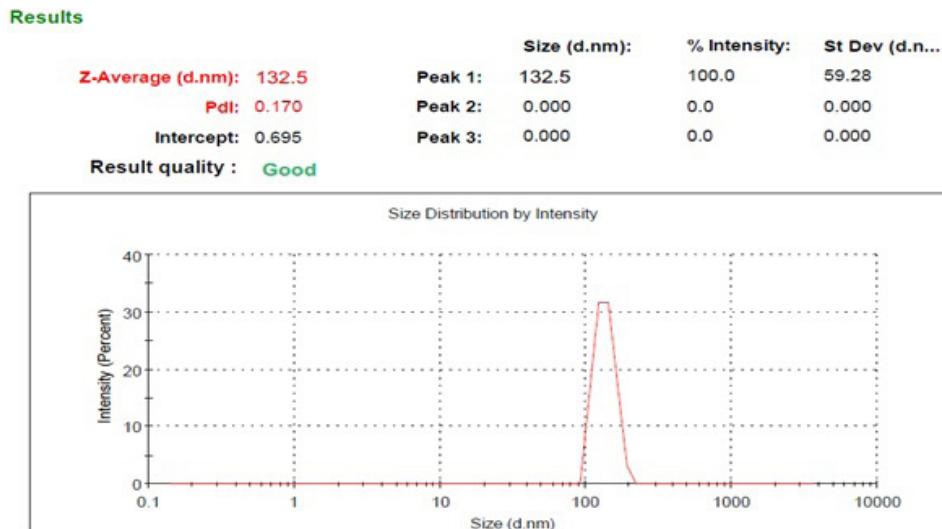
Results

| | | | Size (d.nm): | % Intensity: | St Dev (d.n... |
|---|---|---|---|---|---|
| Z-Average (d.nm): | 132.5 | Peak 1: | 132.5 | 100.0 | 59.28 |
| PdI: | 0.170 | Peak 2: | 0.000 | 0.0 | 0.000 |
| Intercept: | 0.695 | Peak 3: | 0.000 | 0.0 | 0.000 |

Result quality : Good

Size Distribution by Intensity

Intensity (Percent)

40
30
20
10
0

0.1 1 10 100 1000 10000

Size (d.nm)